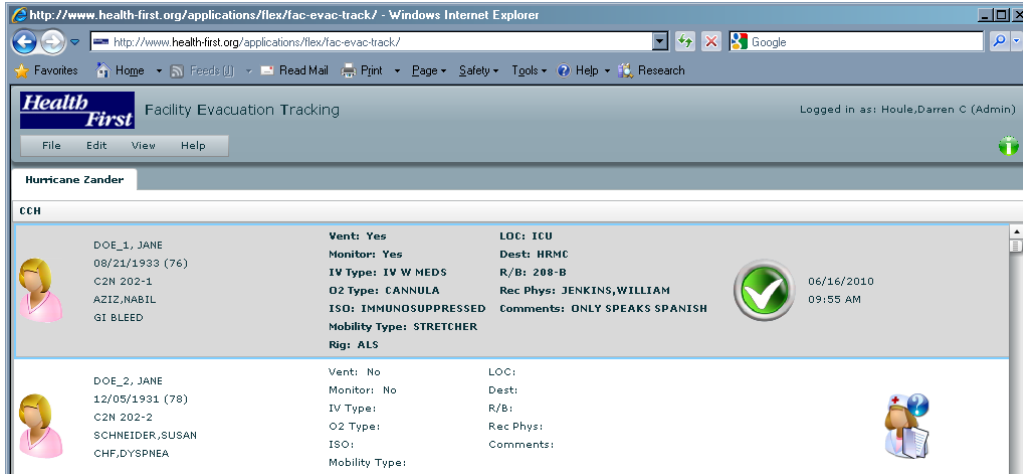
http://www.health-first.org/applications/flex/fac-evac-track/ - Windows Internet Explorer

http://www.health-first.org/applications/flex/fac-evac-track/

Google

Favorites Home Feeds (J) Read Mail Print Page Safety Tools Help Research

Health First Facility Evacuation Tracking

Logged in as: Houle,Darren C (Admin)

File Edit View Help

Hurricane Zander

CCH

DOE_1, JANE
08/21/1933 (76)
C2N 202-1
AZIZ,NABIL
GI BLEED

Vent: Yes
Monitor: Yes
IV Type: IV W MEDS
O2 Type: CANNULA
ISO: IMMUNOSUPPRESSED
Mobility Type: STRETCHER
Rig: ALS

LOC: ICU
Dest: HRMC
R/B: 208-B
Rec Phys: JENKINS,WILLIAM
Comments: ONLY SPEAKS SPANISH

06/16/2010
09:55 AM

DOE_2, JANE
12/05/1931 (78)
C2N 202-2
SCHNEIDER,SUSAN
CHF,DYSPNEA

Vent: No
Monitor: No
IV Type:
O2 Type:
ISO:
Mobility Type:

LOC:
Dest:
R/B:
Rec Phys:
Comments: